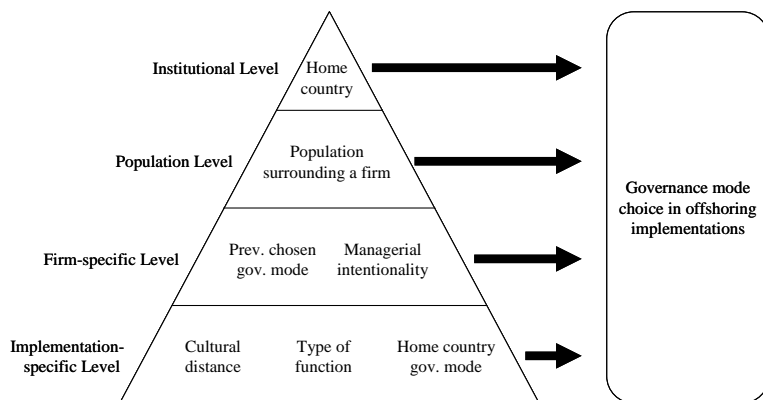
Institutional Level

Home country

Population Level

Population surrounding a firm

Firm-specific Level

Prev. chosen gov. mode

Managerial intentionality

Implementation-specific Level

Cultural distance

Type of function

Home country gov. mode

Governance mode choice in offshoring implementations